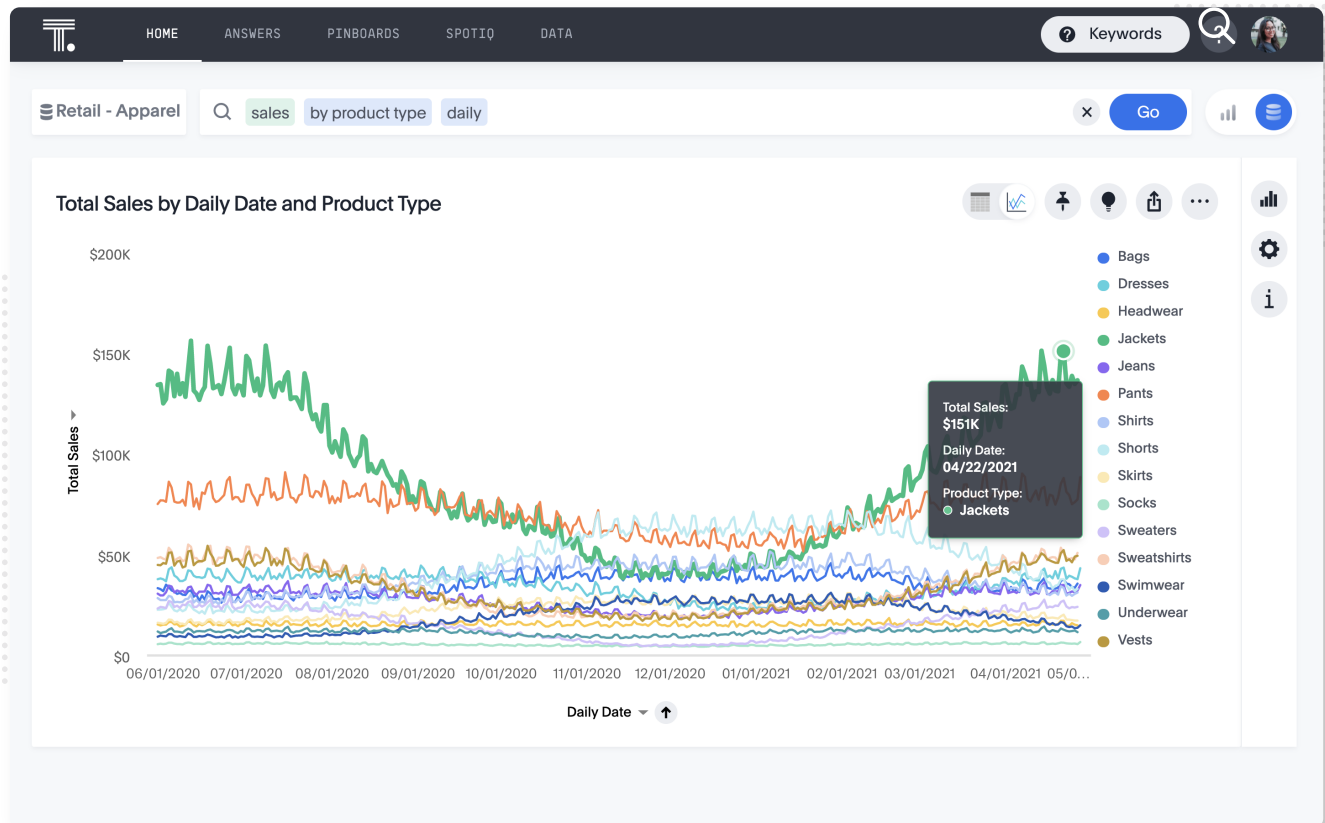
HOME ANSWERS PINBOARDS SPOTIQ DATA

Keywords

Retail - Apparel

sales by product type daily

Go

Total Sales by Daily Date and Product Type

$200K
$150K
$100K
$50K
$0

Total Sales

06/01/2020 07/01/2020 08/01/2020 09/01/2020 10/01/2020 11/01/2020 12/01/2020 01/01/2021 02/01/2021 03/01/2021 04/01/2021 05/0...

Daily Date

Total Sales:
$151K
Daily Date:
04/22/2021
Product Type:
Jackets

Bags
Dresses
Headwear
Jackets
Jeans
Pants
Shirts
Shorts
Skirts
Socks
Sweaters
Sweatshirts
Swimwear
Underwear
Vests